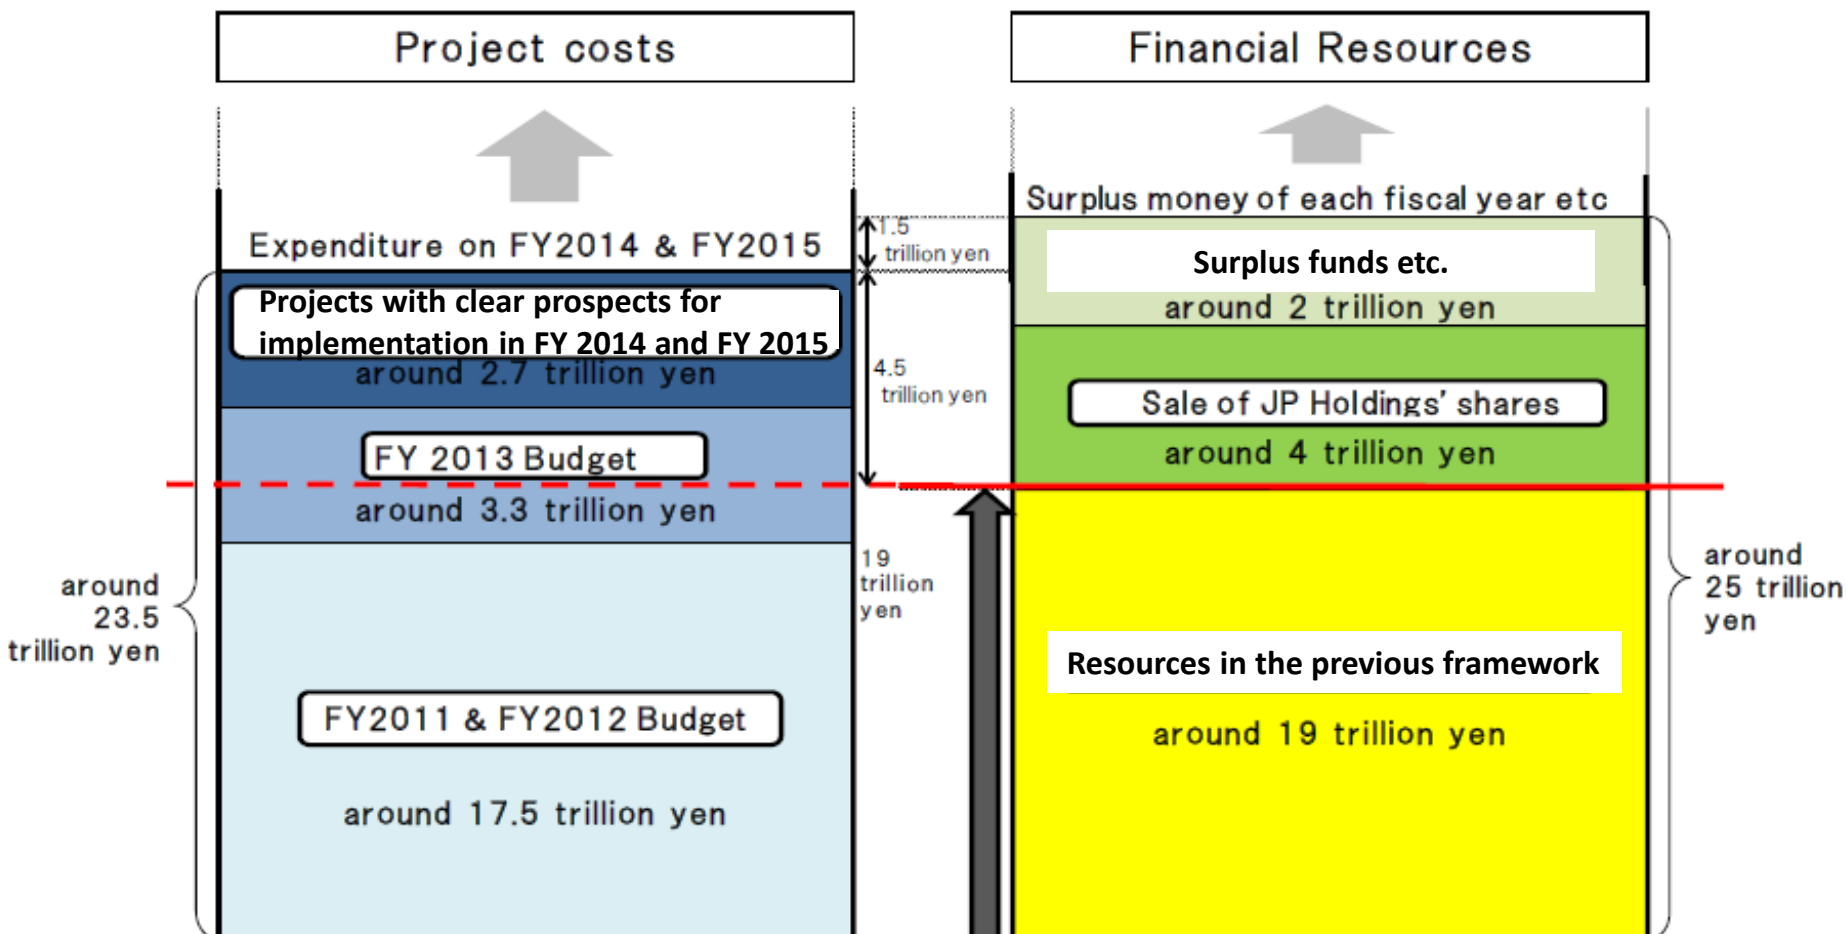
Project costs

Financial Resources

Expenditure on FY2014 & FY2015

Projects with clear prospects for implementation in FY 2014 and FY 2015

around 2.7 trillion yen

FY 2013 Budget

around 3.3 trillion yen

FY2011 & FY2012 Budget

around 17.5 trillion yen

around 23.5 trillion yen

1.5 trillion yen

4.5 trillion yen

19 trillion yen

Surplus money of each fiscal year etc

Surplus funds etc.

around 2 trillion yen

Sale of JP Holdings' shares

around 4 trillion yen

Resources in the previous framework

around 19 trillion yen

around 25 trillion yen